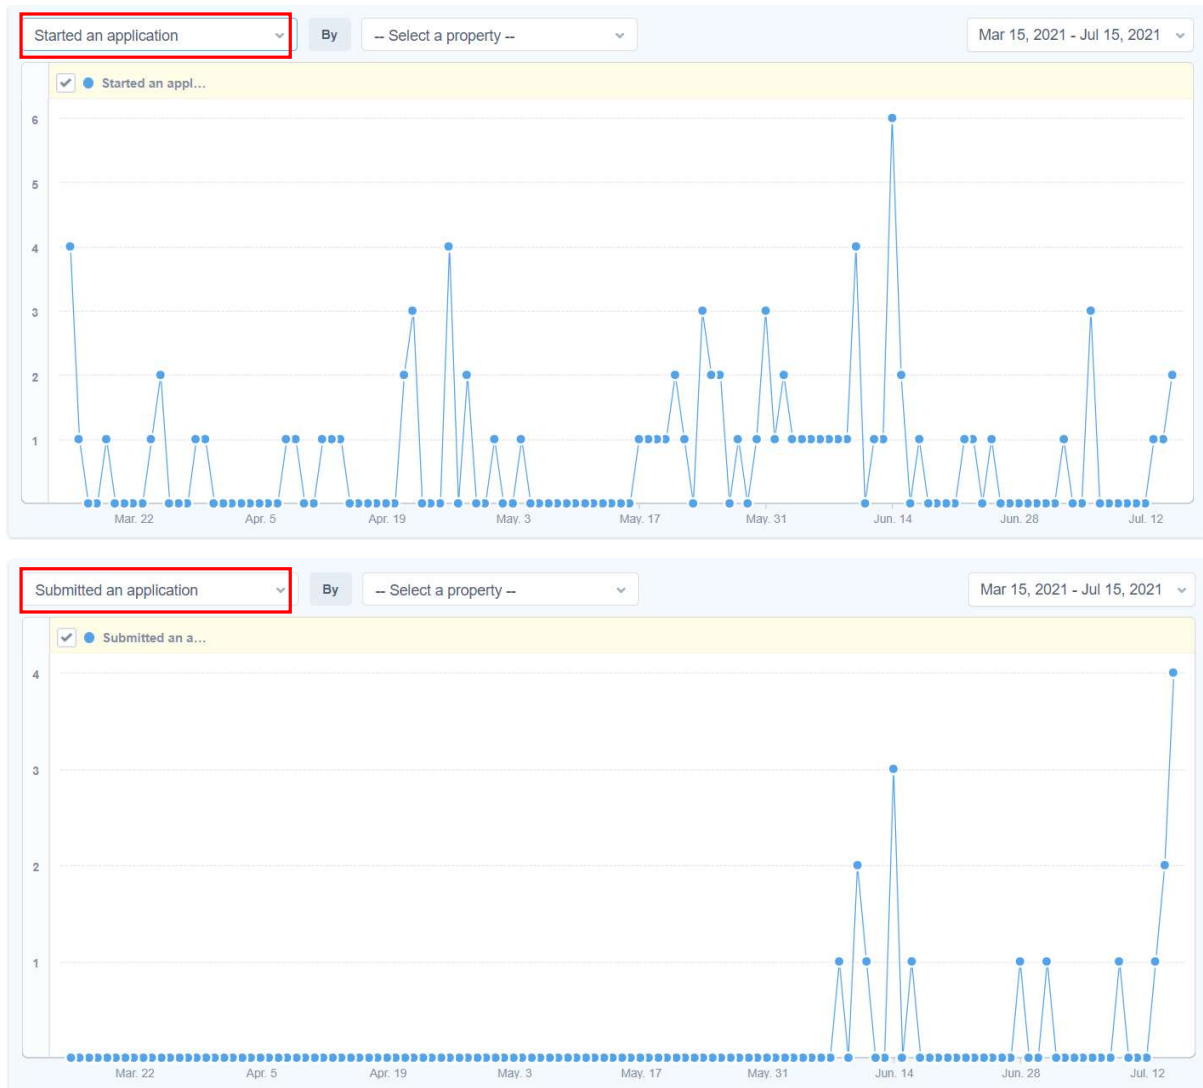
Started an application

By

-- Select a property --

Mar 15, 2021 - Jul 15, 2021

Started an appl...

6
5
4
3
2
1

Mar. 22
Apr. 5
Apr. 19
May. 3
May. 17
May. 31
Jun. 14
Jun. 28
Jul. 12

Submitted an application

By

-- Select a property --

Mar 15, 2021 - Jul 15, 2021

Submitted an a...

4
3
2
1

Mar. 22
Apr. 5
Apr. 19
May. 3
May. 17
May. 31
Jun. 14
Jun. 28
Jul. 12